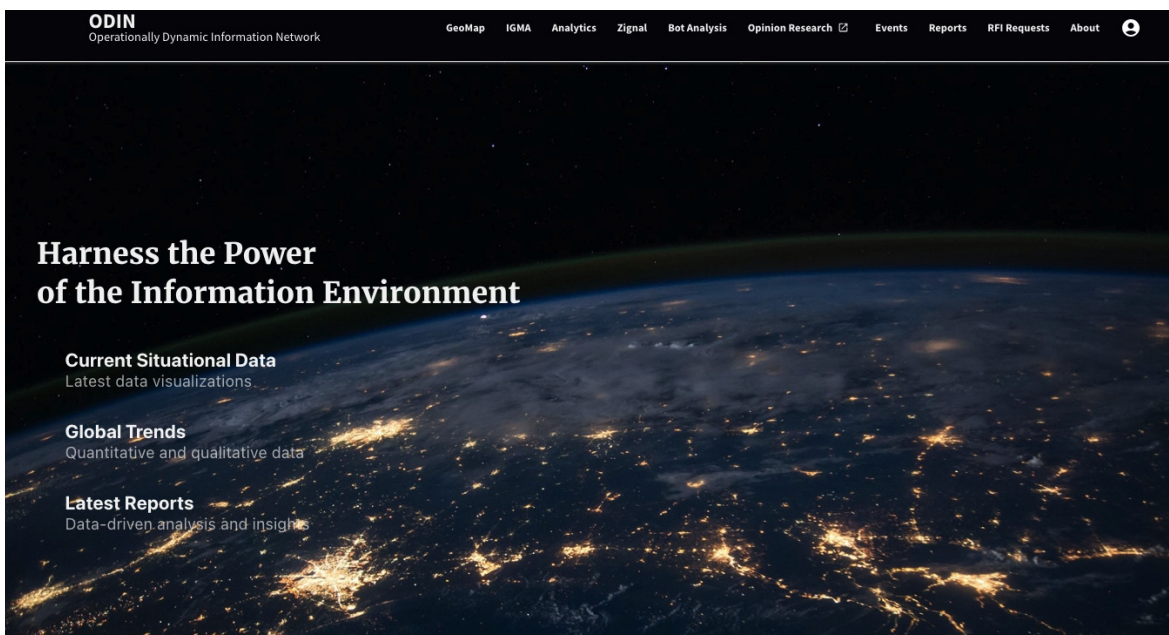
ODIN
Operationally Dynamic Information Network

GeoMap IGMA Analytics Zignal Bot Analysis Opinion Research Events Reports RFI Requests About

Harness the Power
of the Information Environment

Current Situational Data
Latest data visualizations

Global Trends
Quantitative and qualitative data

Latest Reports
Data-driven analysis and insights